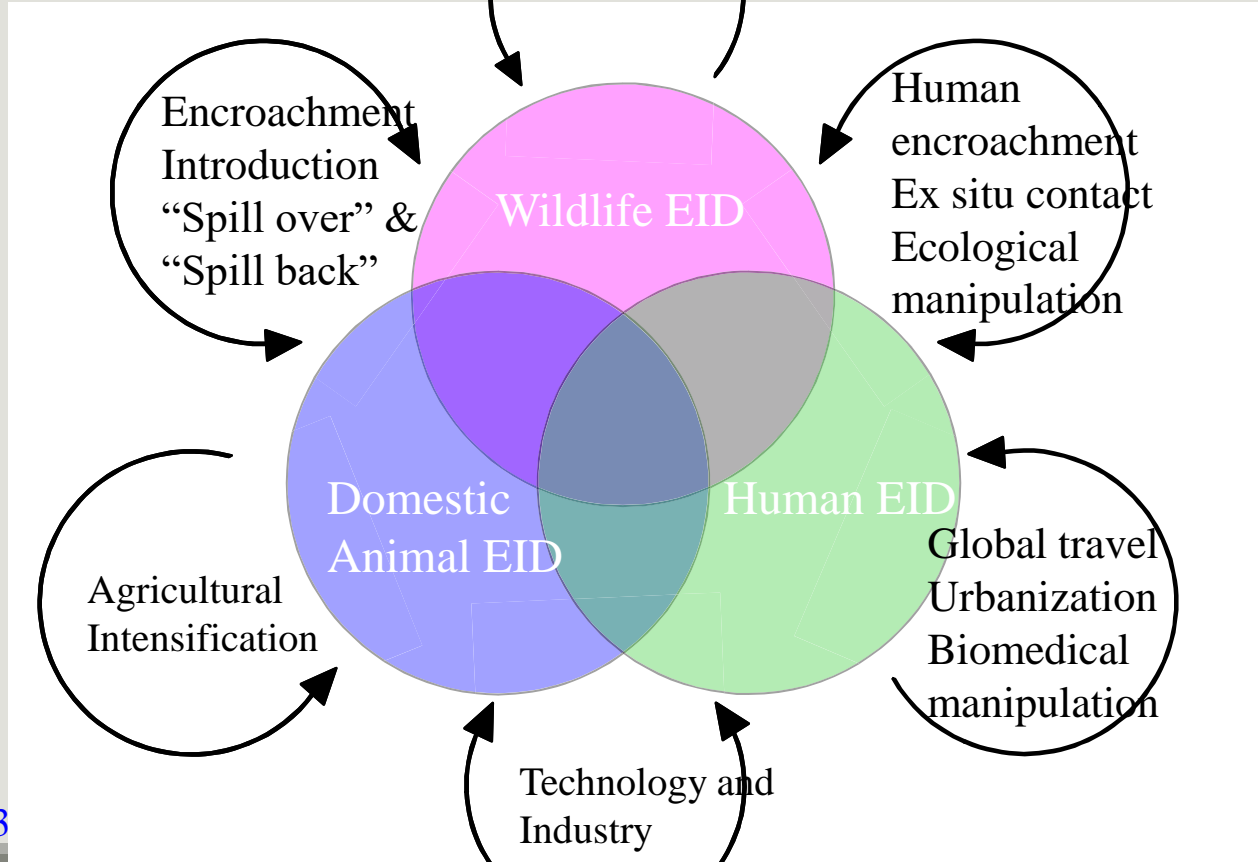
Encroachment
Introduction
“Spill over” &
“Spill back”

Wildlife EID

Human
encroachment
Ex situ contact
Ecological
manipulation

Domestic
Animal EID

Human EID

Agricultural
Intensification

Global travel
Urbanization
Biomedical
manipulation

Technology and
Industry

3